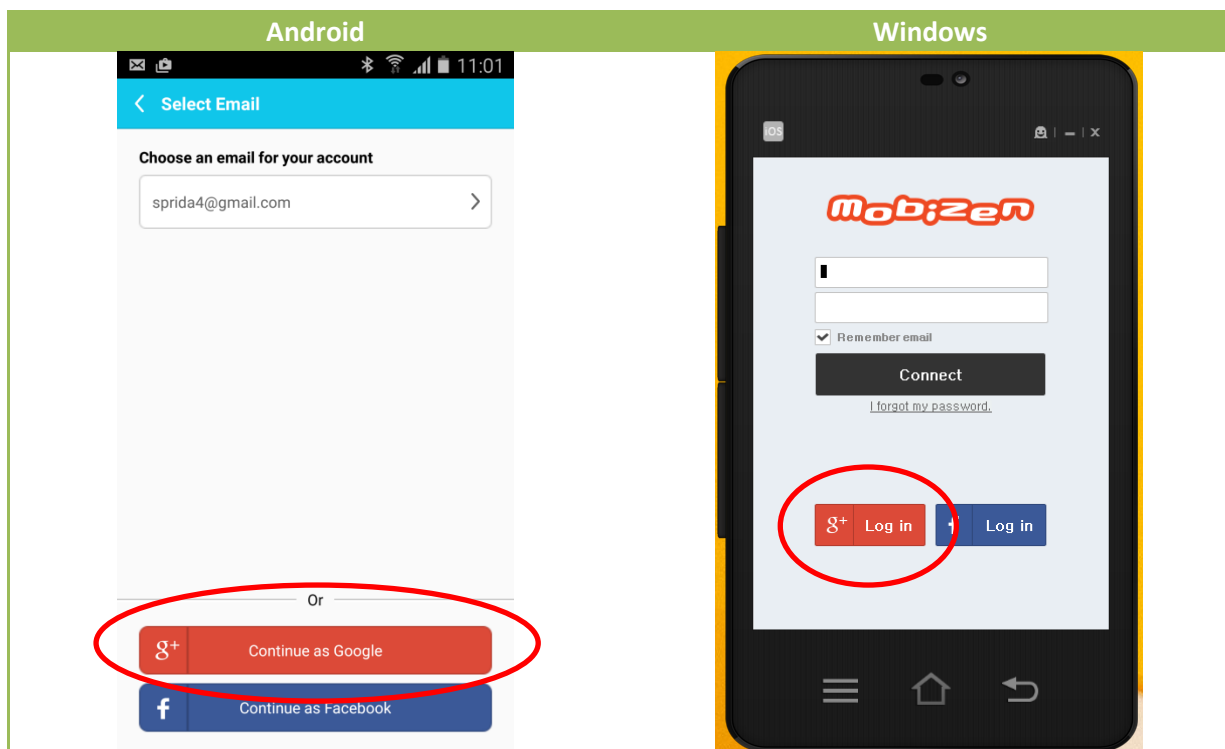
| Android | Windows |
|---|---|
| 11:01<br>Select Email<br>Choose an email for your account<br>sprida4@gmail.com<br>Or<br>g+ Continue as Google<br>f Continue as Facebook | iOS<br>Mobizen<br>Remember email<br>Connect<br>I forgot my password.<br>g+ Log in<br>f Log in |